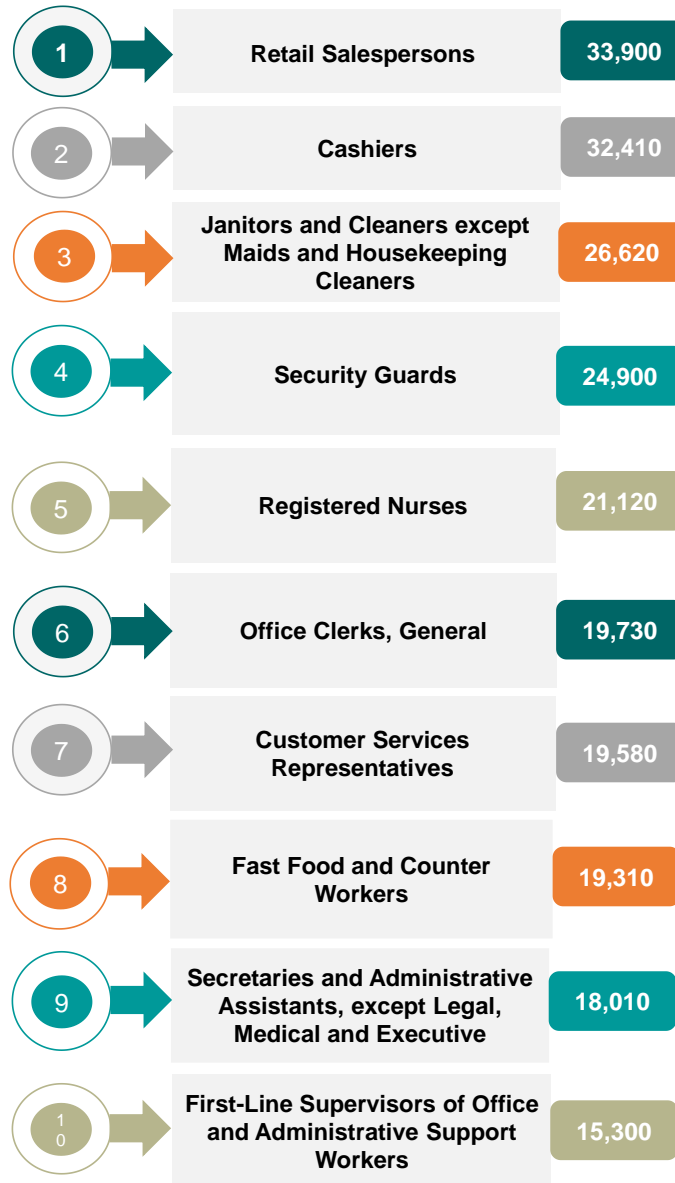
1 Retail Salespersons 33,900

2 Cashiers 32,410

3 Janitors and Cleaners except Maids and Housekeeping Cleaners 26,620

4 Security Guards 24,900

5 Registered Nurses 21,120

6 Office Clerks, General 19,730

7 Customer Services Representatives 19,580

8 Fast Food and Counter Workers 19,310

9 Secretaries and Administrative Assistants, except Legal, Medical and Executive 18,010

10 First-Line Supervisors of Office and Administrative Support Workers 15,300